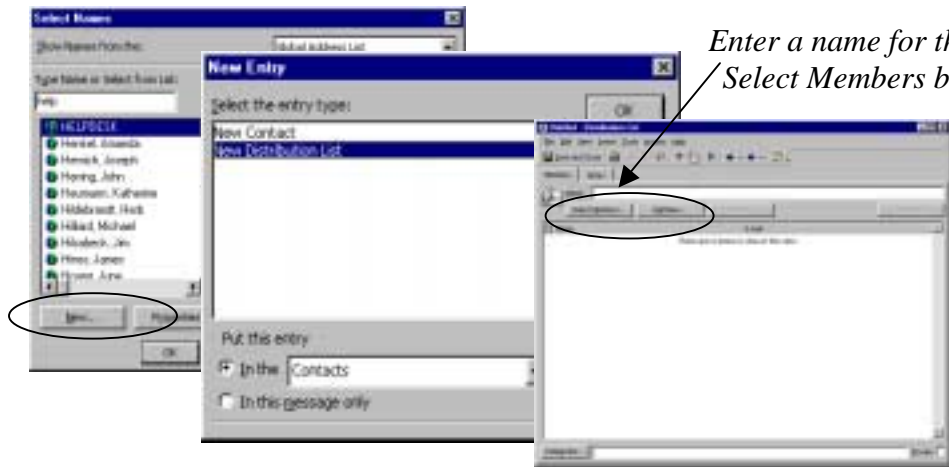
Select Names

Show Names from the:

Global Address List

Type Name or Select from List:

help

HELPDESK

Henkel, Amanda

Henrick, Joseph

Hering, John

Heumann, Katherine

Hildebrandt, Herb

Hillard, Michael

Hilzabeck, Jim

Hines, James

Hoyer, June

New...

OK

New Entry

Select the entry type:

OK

New Contact

New Distribution List

Put this entry

In the Contacts

In this message only

Enter a name for th

Select Members b

Untitled - Distribution List

Save and Close

Members

Notes

Name:

Select Members...

Add New...

E-mail

There are no items to show in this view.

Categories...